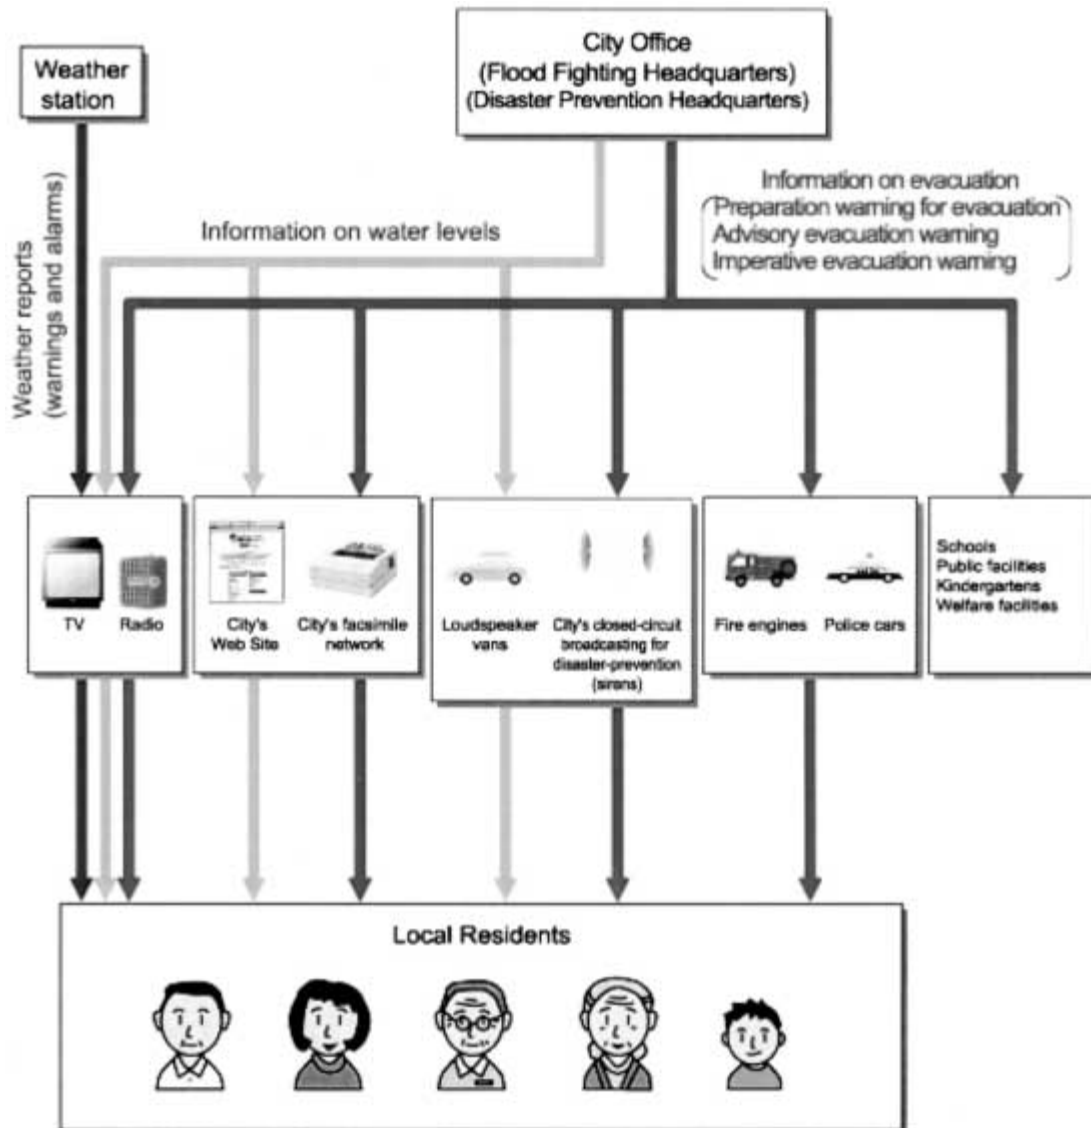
Weather station

City Office
(Flood Fighting Headquarters)
(Disaster Prevention Headquarters)

Weather reports
(warnings and alarms)

Information on water levels

Information on evacuation
(Preparation warning for evacuation
Advisory evacuation warning
Imperative evacuation warning)

TV

Radio

City's Web Site

City's facsimile network

Loudspeaker vans

City's closed-circuit broadcasting for disaster-prevention (sirens)

Fire engines

Police cars

Schools
Public facilities
Kindergartens
Welfare facilities

Local Residents